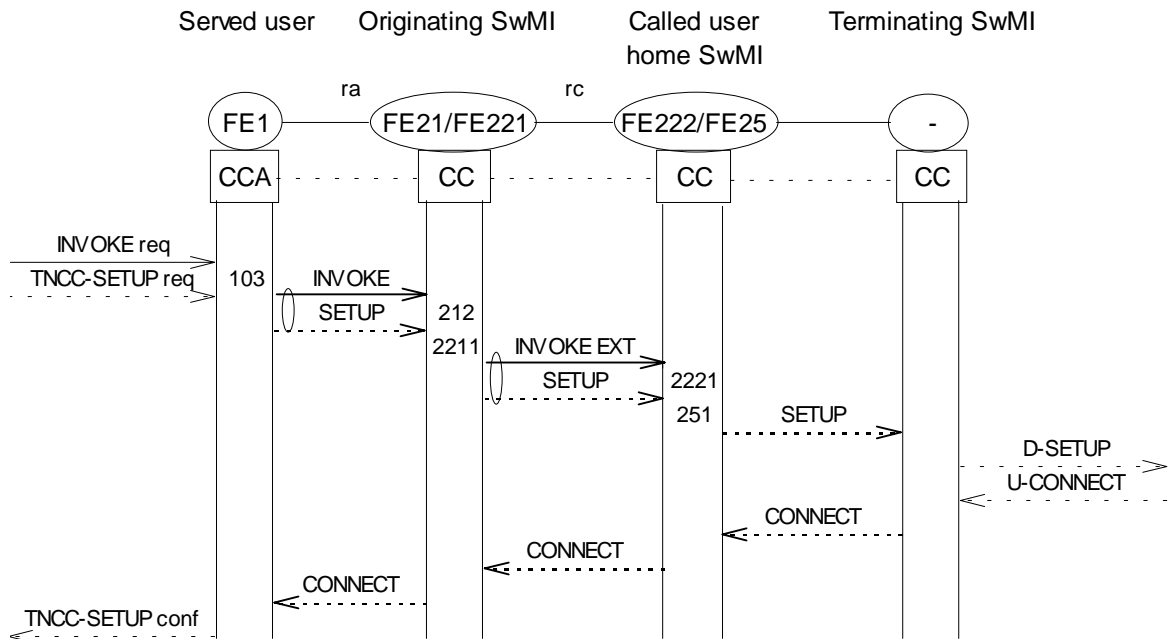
Served user
Originating SwMI
Called user home SwMI
Terminating SwMI

ra
rc

FE1
FE21/FE221
FE222/FE25
-

CCA
CC
CC
CC

INVOKE req
TNCC-SETUP req
103
INVOKE
SETUP
212
2211
INVOKE EXT
SETUP
2221
251
SETUP
D-SETUP
U-CONNECT
CONNECT
CONNECT
CONNECT
TNCC-SETUP conf